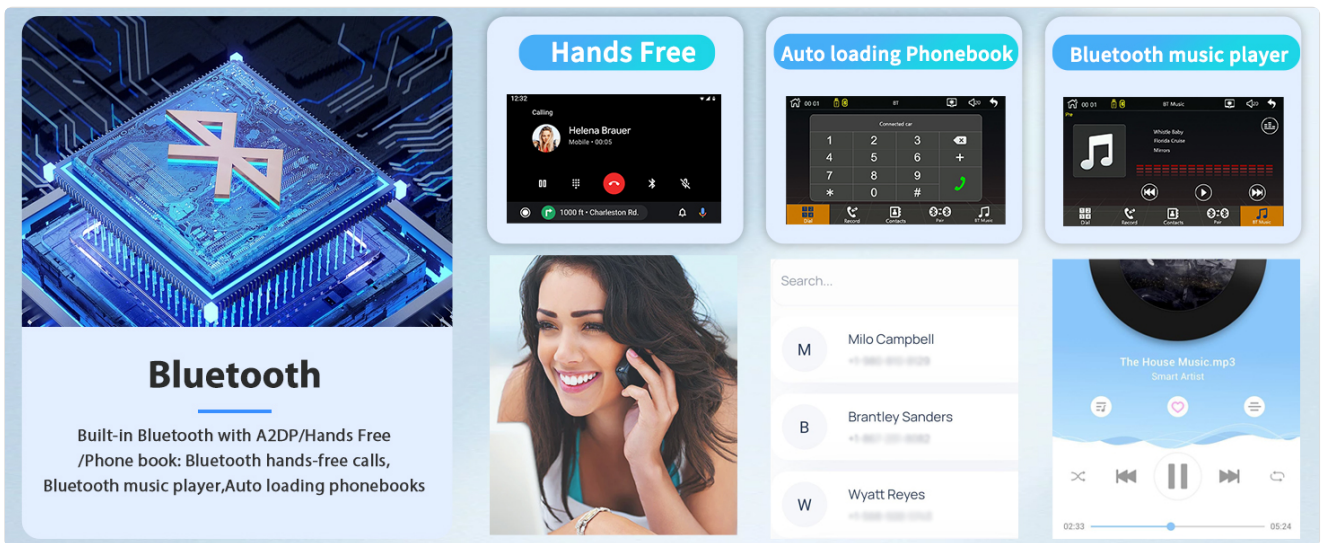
Bluetooth

Built-in Bluetooth with A2DP/Hands Free /Phone book: Bluetooth hands-free calls, Bluetooth music player,Auto loading phonebooks

Hands Free

12:32

Calling

Helena Brauer

Mobile • 00:05

1000 ft • Charleston Rd.

Auto loading Phonebook

00:01

BT

Connected car

| 1 | 2 | 3 |
|---|---|---|
| 4 | 5 | 6 |
| 7 | 8 | 9 |
| * | 0 | # |

Dial Record Contacts Pair BT Music

Bluetooth music player

00:01

BT Music

Whistle Baby

Florida Cruise

Mirrors

Dial Record Contacts Pair BT Music

Search...

M Milo Campbell

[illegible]

B Brantley Sanders

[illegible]

W Wyatt Reyes

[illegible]

The House Music.mp3

Smart Artist

02:33

05:24